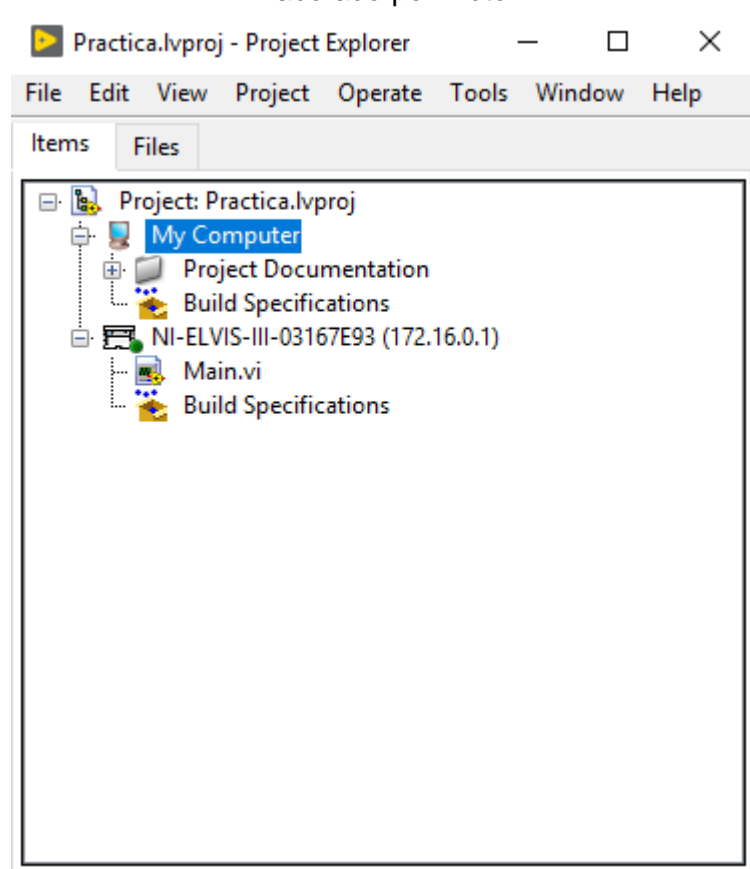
Practica.lvproj - Project Explorer

File Edit View Project Operate Tools Window Help

Items Files

Project: Practica.lvproj
My Computer
Project Documentation
Build Specifications
NI-ELVIS-III-03167E93 (172.16.0.1)
Main.vi
Build Specifications